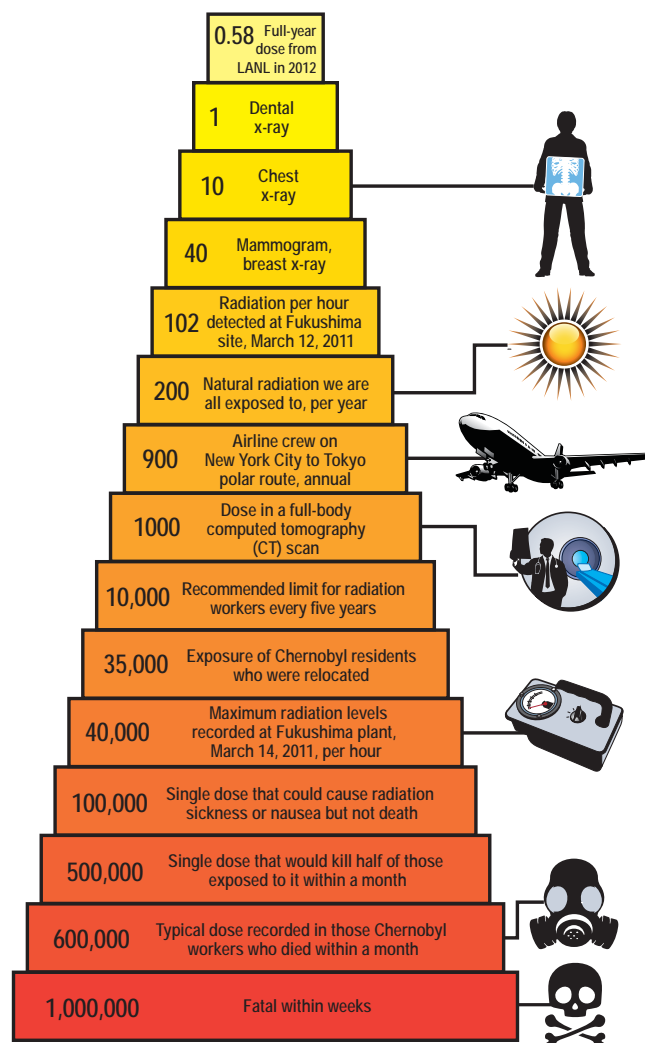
0.58 Full-year dose from LANL in 2012

1 Dental x-ray

10 Chest x-ray

40 Mammogram, breast x-ray

102 Radiation per hour detected at Fukushima site, March 12, 2011

200 Natural radiation we are all exposed to, per year

900 Airline crew on New York City to Tokyo polar route, annual

1000 Dose in a full-body computed tomography (CT) scan

10,000 Recommended limit for radiation workers every five years

35,000 Exposure of Chernobyl residents who were relocated

40,000 Maximum radiation levels recorded at Fukushima plant, March 14, 2011, per hour

100,000 Single dose that could cause radiation sickness or nausea but not death

500,000 Single dose that would kill half of those exposed to it within a month

600,000 Typical dose recorded in those Chernobyl workers who died within a month

1,000,000 Fatal within weeks